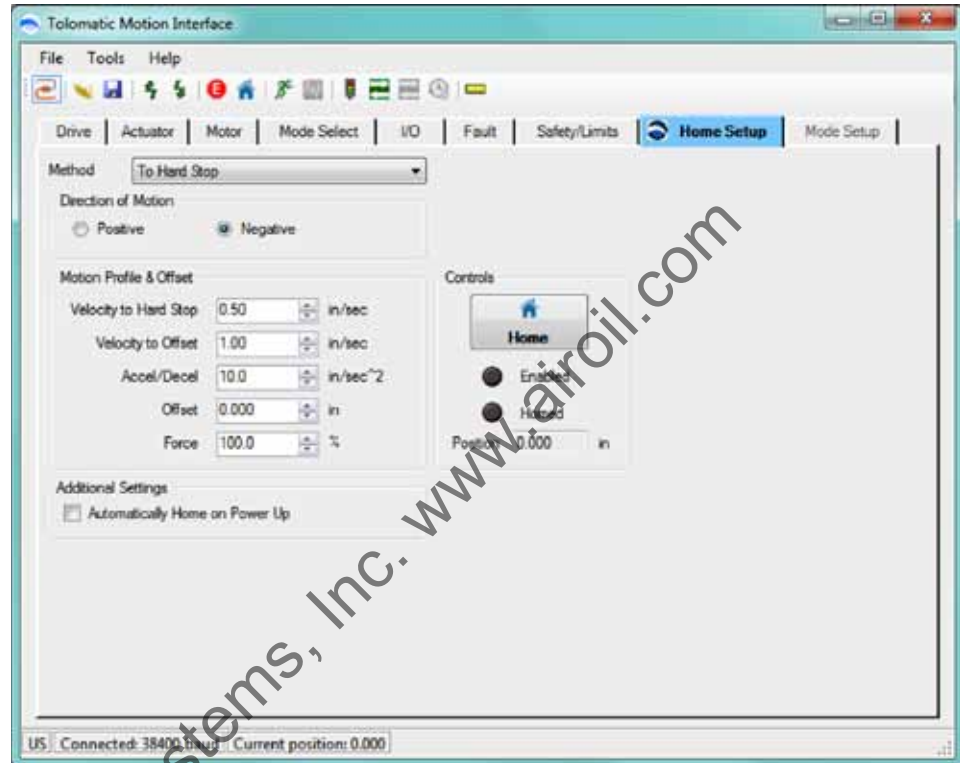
Tolomatic Motion Interface

File Tools Help

Drive | Actuator | Motor | Mode Select | I/O | Fault | Safety/Limits | Home Setup | Mode Setup

Method To Hard Stop

Direction of Motion
Positive Negative

Motion Profile & Offset

Velocity to Hard Stop 0.50 in/sec
Velocity to Offset 1.00 in/sec
Accel/Decel 10.0 in/sec^2
Offset 0.000 in
Force 100.0 %

Controls

Home

Enabled

Homed

Position 0.000 in

Additional Settings
Automatically Home on Power Up

stems, Inc. www.airoil.com

US Connected: 38400 baud Current position: 0.000